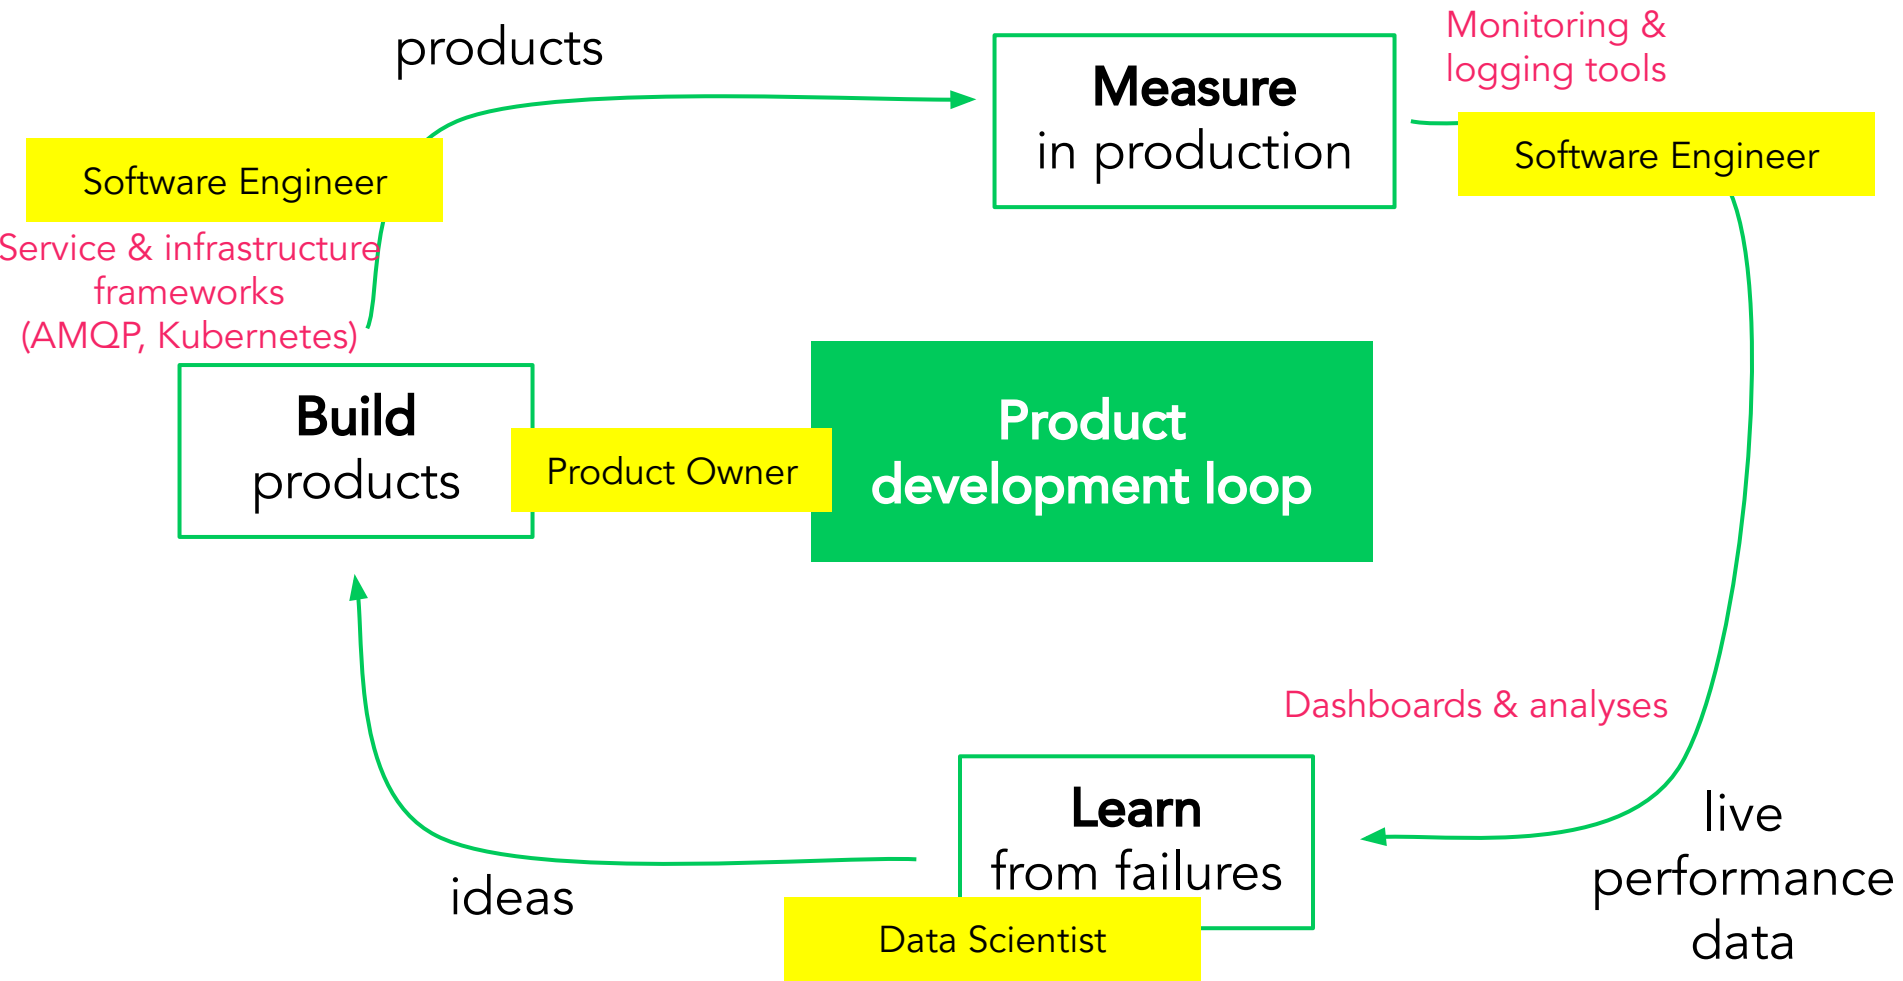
products

Measure
in production

Monitoring &
logging tools

Software Engineer

Software Engineer

Service & infrastructure
frameworks
(AMQP, Kubernetes)

Build
products

Product Owner

Product
development loop

Dashboards & analyses

Learn
from failures

live
performance
data

ideas

Data Scientist